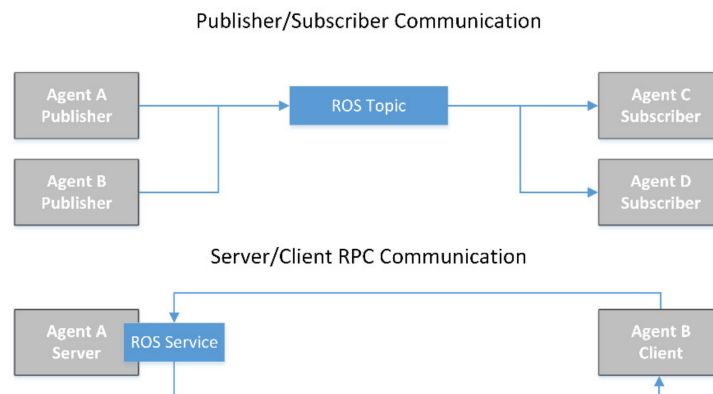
Publisher/Subscriber Communication

Agent A
Publisher

Agent B
Publisher

ROS Topic

Agent C
Subscriber

Agent D
Subscriber

Server/Client RPC Communication

Agent A
Server

ROS Service

Agent B
Client